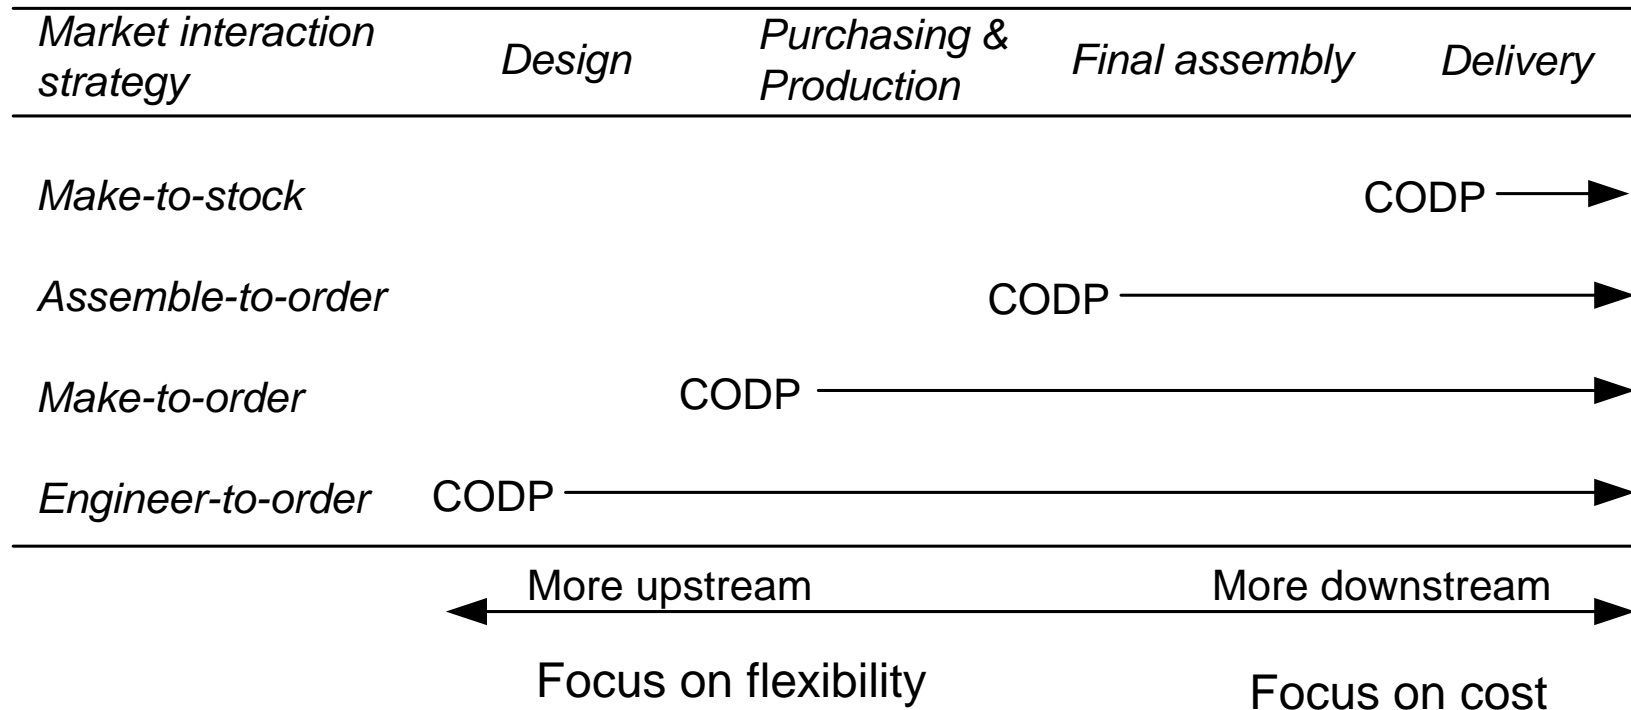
| Market interaction strategy | Design | Purchasing & Production | Final assembly | Delivery |
|---|---|---|---|---|
| Make-to-stock | | | | CODP |
| Assemble-to-order | | | CODP | |
| Make-to-order | | CODP | | |
| Engineer-to-order | CODP | | | |

More upstream

More downstream

Focus on flexibility

Focus on cost